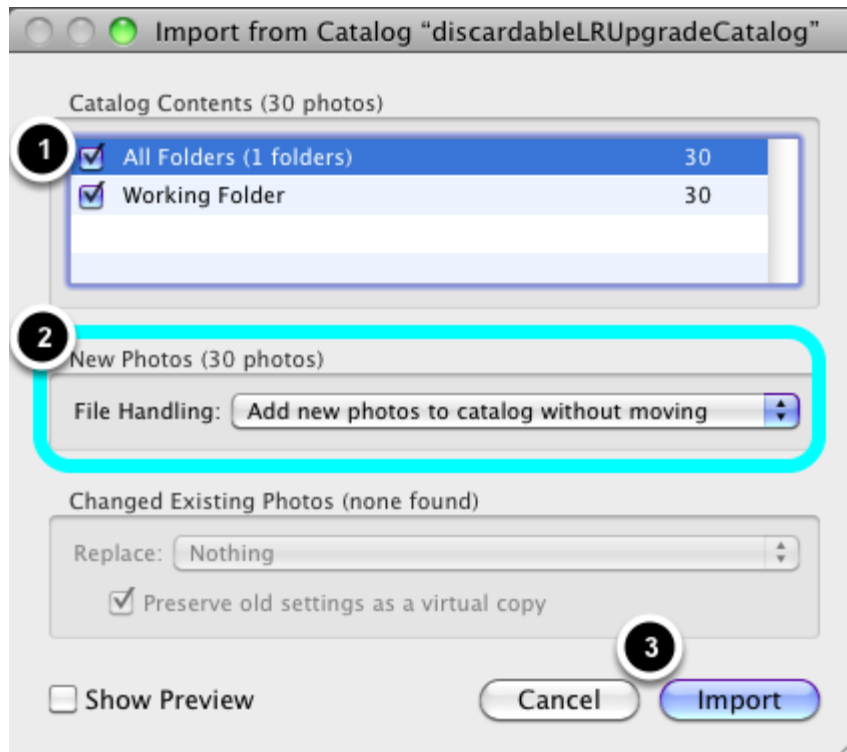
Import from Catalog “discardableLRUpgradeCatalog”

Catalog Contents (30 photos)

1

All Folders (1 folders) 30

Working Folder 30

2

New Photos (30 photos)

File Handling: Add new photos to catalog without moving

Changed Existing Photos (none found)

Replace: Nothing

Preserve old settings as a virtual copy

3

Show Preview

Cancel

Import